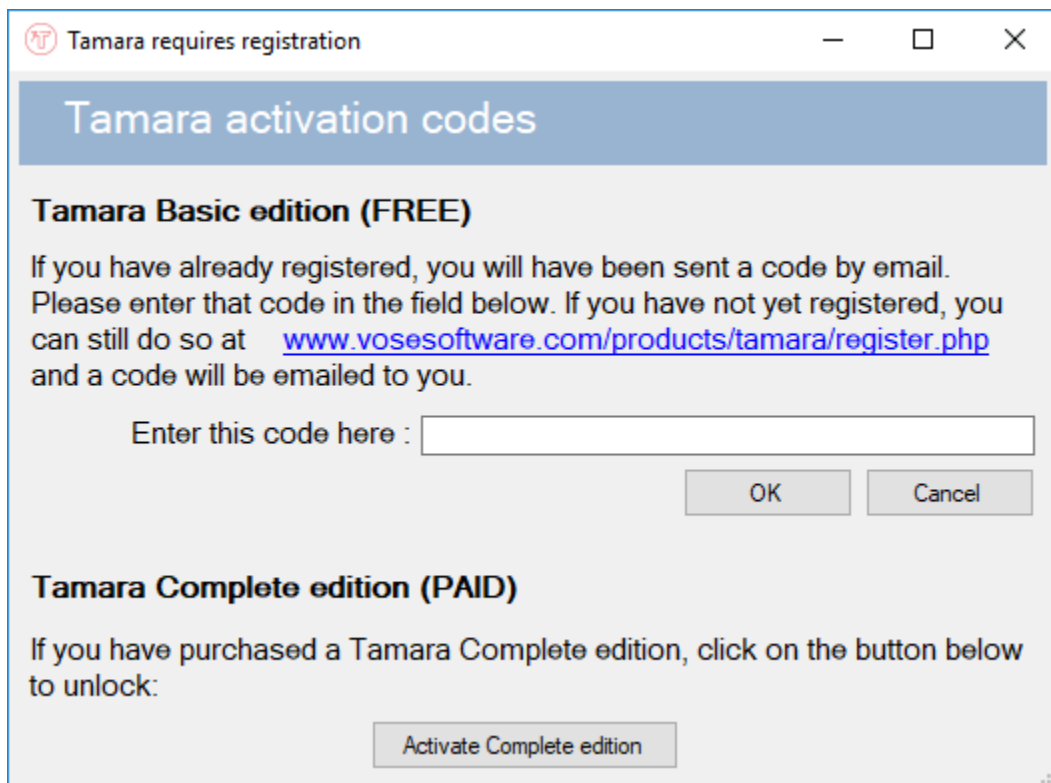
Tamara requires registration

Tamara activation codes

Tamara Basic edition (FREE)

If you have already registered, you will have been sent a code by email. Please enter that code in the field below. If you have not yet registered, you can still do so at www.vosesoftware.com/products/tamara/register.php and a code will be emailed to you.

Enter this code here :

OK

Cancel

Tamara Complete edition (PAID)

If you have purchased a Tamara Complete edition, click on the button below to unlock:

Activate Complete edition